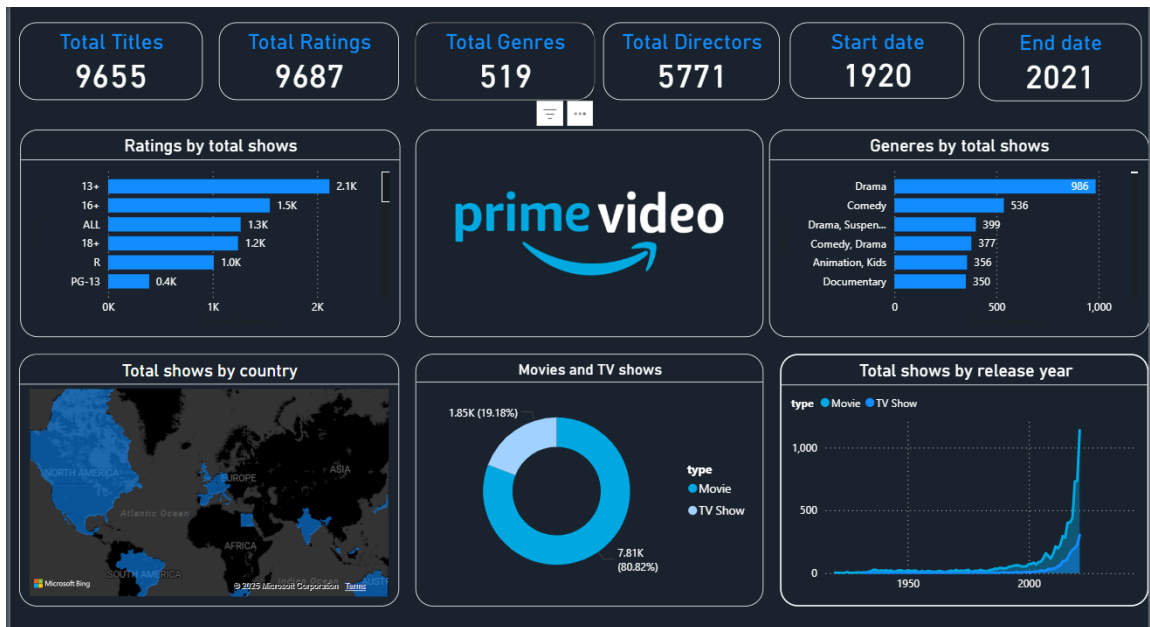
Total Titles
9655

Total Ratings
9687

Total Genres
519

Total Directors
5771

Start date
1920

End date
2021

Ratings by total shows

| Rating | Total |
|---|---|
| 13+ | 2.1K |
| 16+ | 1.5K |
| ALL | 1.3K |
| 18+ | 1.2K |
| R | 1.0K |
| PG-13 | 0.4K |

0K 1K 2K

prime video

Generes by total shows

| Genre | Total |
|---|---|
| Drama | 986 |
| Comedy | 536 |
| Drama, Suspen... | 399 |
| Comedy, Drama | 377 |
| Animation, Kids | 356 |
| Documentary | 350 |

0 500 1,000

Total shows by country

NORTH AMERICA
EUROPE
ASIA
Atlantic Ocean
AFRICA
SOUTH AMERICA
AUSTR
Microsoft Bing
© 2025 Microsoft Corporation Terms

Movies and TV shows

1.85K (19.18%)
7.81K (80.82%)
type
Movie
TV Show

Total shows by release year

type Movie TV Show
1,000
500
0
1950
2000